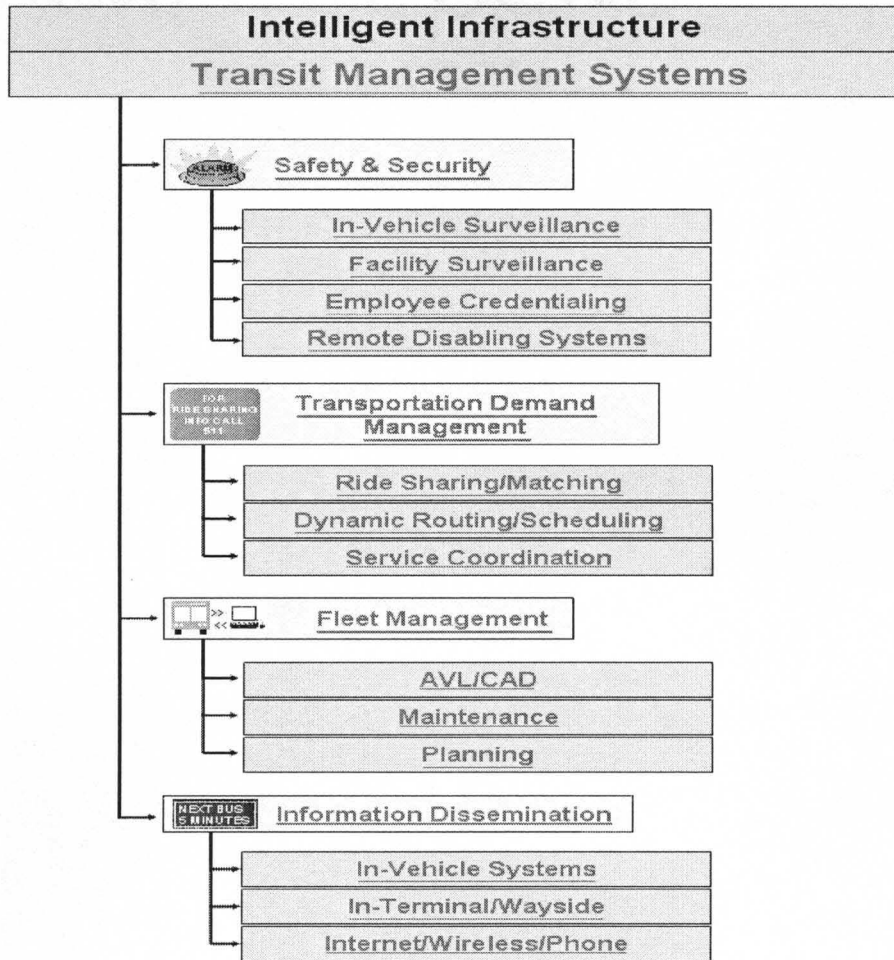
Intelligent Infrastructure

Transit Management Systems

ALARM

Safety & Security

In-Vehicle Surveillance

Facility Surveillance

Employee Credentialing

Remote Disabling Systems

FOR RIDE SHARING INFO CALL 511

Transportation Demand Management

Ride Sharing/Matching

Dynamic Routing/Scheduling

Service Coordination

Fleet Management

AVL/CAD

Maintenance

Planning

NEXT BUS 5 MINUTES

Information Dissemination

In-Vehicle Systems

In-Terminal/Wayside

Internet/Wireless/Phone